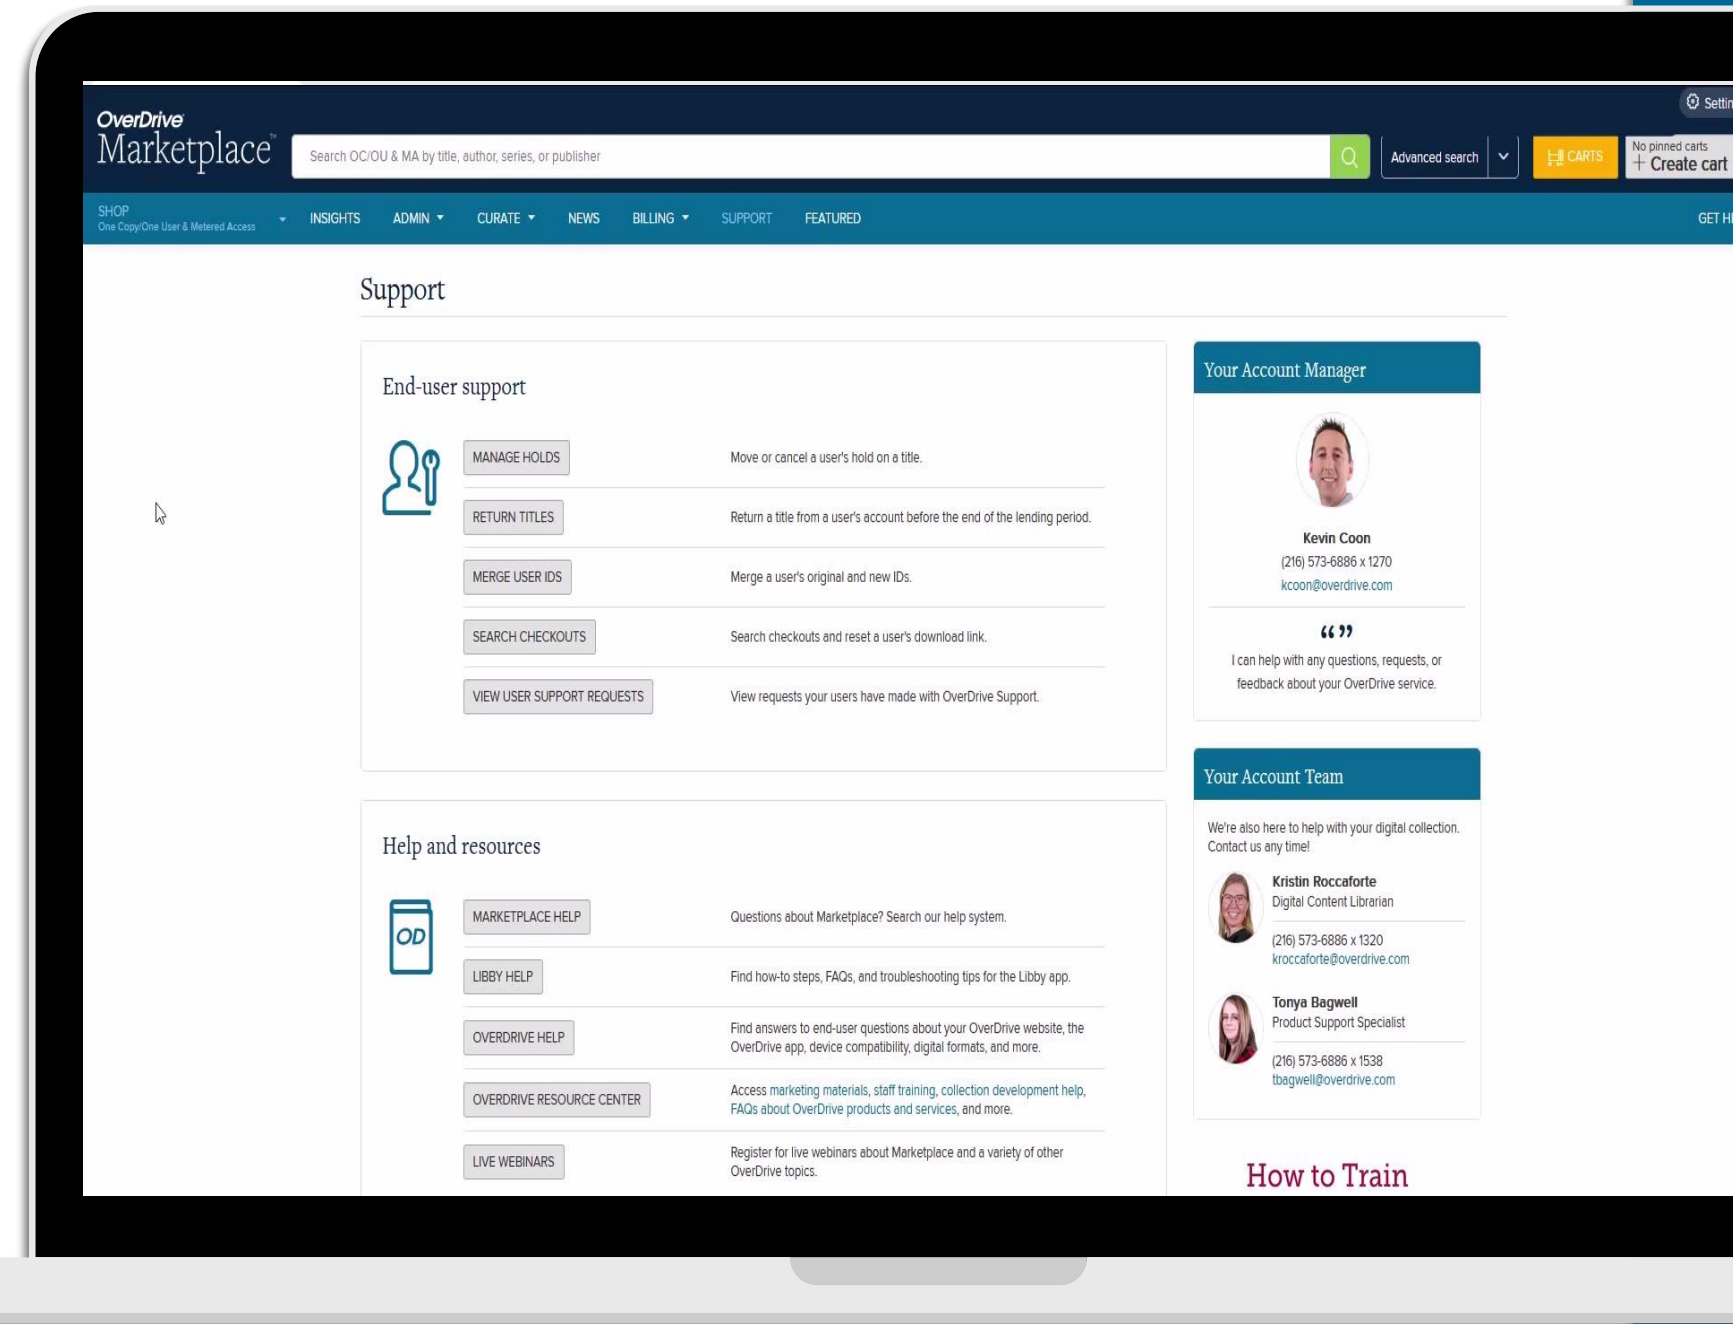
OverDrive Marketplace™

Search OC/OU & MA by title, author, series, or publisher

Advanced search

CARTS

No pinned carts
+ Create cart

Settin

SHOP
One Copy/One User & Metered Access

INSIGHTS ADMIN CURATE NEWS BILLING SUPPORT FEATURED

GET H

Support

End-user support

MANAGE HOLDS
Move or cancel a user's hold on a title.

RETURN TITLES
Return a title from a user's account before the end of the lending period.

MERGE USER IDS
Merge a user's original and new IDs.

SEARCH CHECKOUTS
Search checkouts and reset a user's download link.

VIEW USER SUPPORT REQUESTS
View requests your users have made with OverDrive Support.

Help and resources

OD

MARKETPLACE HELP
Questions about Marketplace? Search our help system.

LIBBY HELP
Find how-to steps, FAQs, and troubleshooting tips for the Libby app.

OVERDRIVE HELP
Find answers to end-user questions about your OverDrive website, the OverDrive app, device compatibility, digital formats, and more.

OVERDRIVE RESOURCE CENTER
Access marketing materials, staff training, collection development help, FAQs about OverDrive products and services, and more.

LIVE WEBINARS
Register for live webinars about Marketplace and a variety of other OverDrive topics.

Your Account Manager

Kevin Coon
(216) 573-6886 x 1270
kcoon@overdrive.com

“”
I can help with any questions, requests, or feedback about your OverDrive service.

Your Account Team

We're also here to help with your digital collection. Contact us any time!

Kristin Roccaforte
Digital Content Librarian
(216) 573-6886 x 1320
kroccaforte@overdrive.com

Tonya Bagwell
Product Support Specialist
(216) 573-6886 x 1538
tbagwell@overdrive.com

How to Train